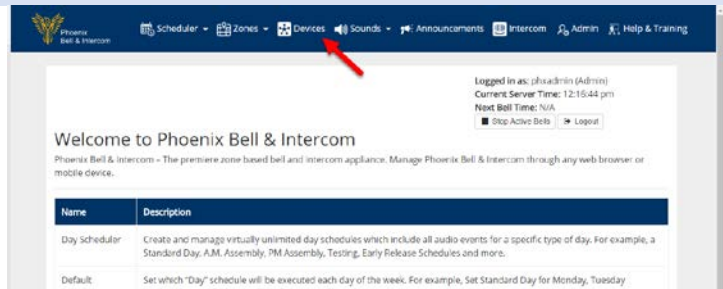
Phoenix Bell & Intercom

Scheduler Zones Devices Sounds Announcements Intercom Admin Help & Training

Logged in as: phxadmin (Admin)
Current Server Time: 12:16:44 pm
Next Bell Time: N/A

Stop Active Bells Logout

Welcome to Phoenix Bell & Intercom

Phoenix Bell & Intercom – The premiere zone based bell and intercom appliance. Manage Phoenix Bell & Intercom through any web browser or mobile device.

| Name | Description |
|---|---|
| Day Scheduler | Create and manage virtually unlimited day schedules which include all audio events for a specific type of day. For example, a Standard Day, A.M. Assembly, PM Assembly, Testing, Early Release Schedules and more. |
| Default | Set which "Day" schedule will be executed each day of the week. For example, Set Standard Day for Monday, Tuesday |